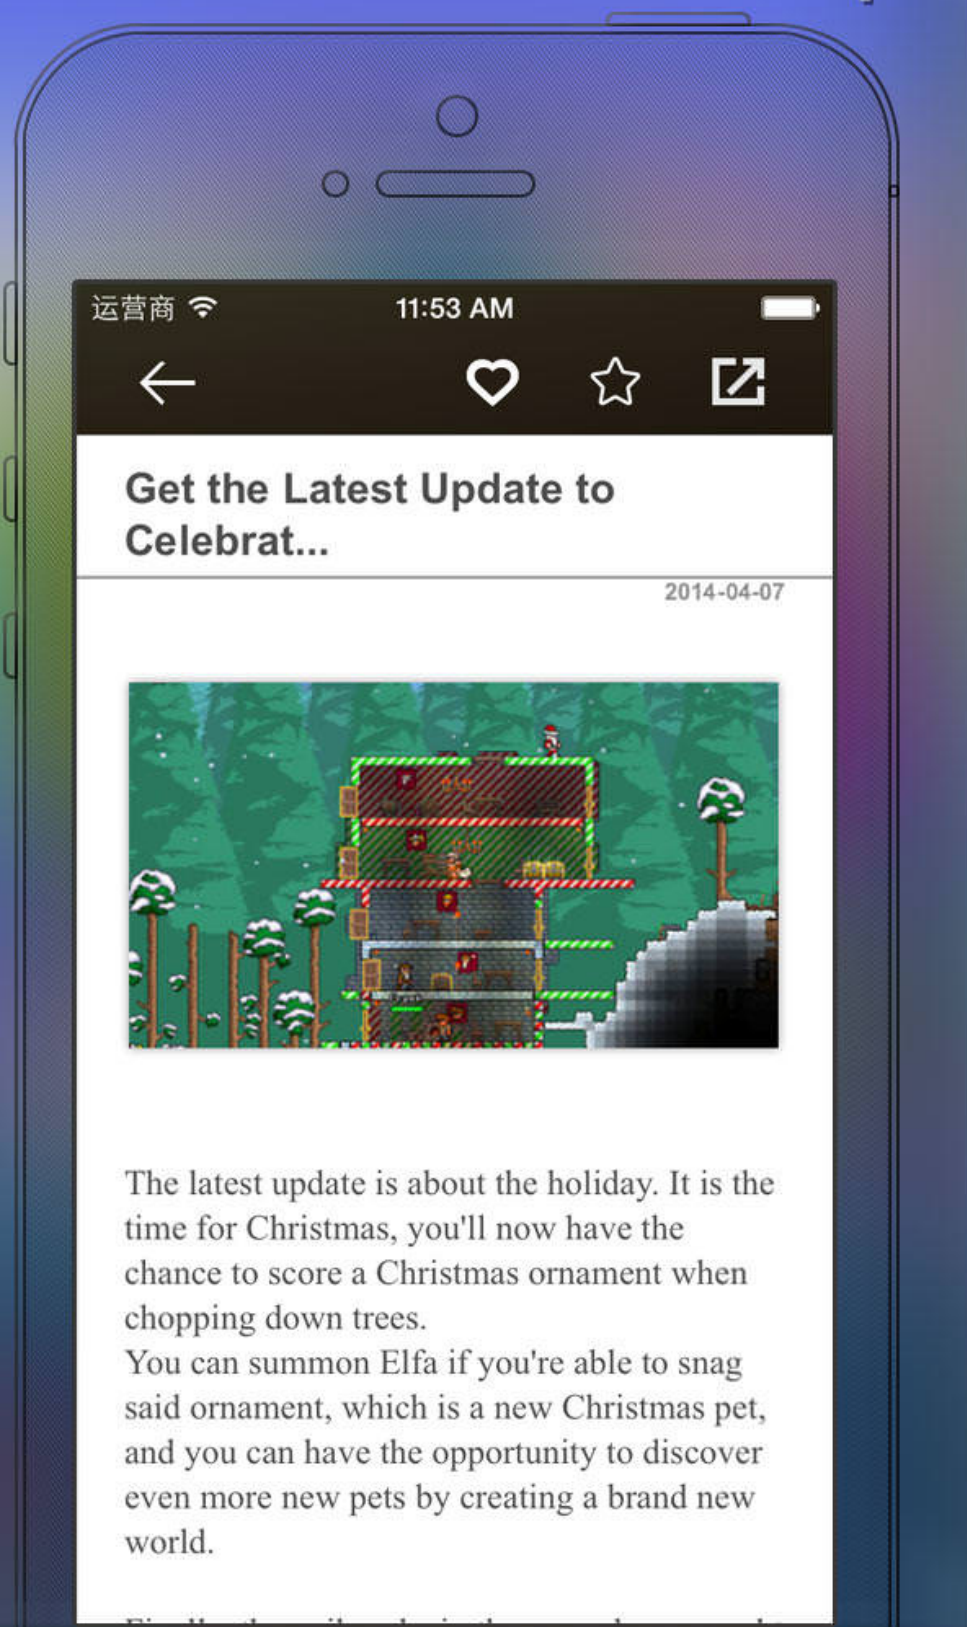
运营商 11:53 AM

Get the Latest Update to Celebrat...

2014-04-07

The latest update is about the holiday. It is the time for Christmas, you'll now have the chance to score a Christmas ornament when chopping down trees.
You can summon Elfa if you're able to snag said ornament, which is a new Christmas pet, and you can have the opportunity to discover even more new pets by creating a brand new world.

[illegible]